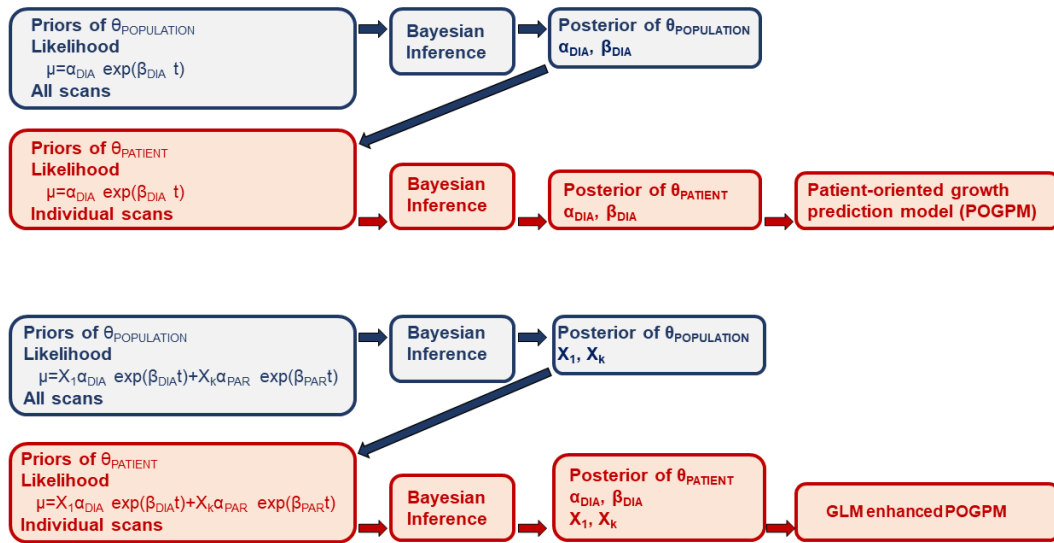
Priors of $\theta_{POPULATION}$
Likelihood
$\mu=\alpha_{DIA}\ \exp(\beta_{DIA}\ t)$
All scans

Bayesian Inference

Posterior of $\theta_{POPULATION}$
$\alpha_{DIA},\ \beta_{DIA}$

Priors of $\theta_{PATIENT}$
Likelihood
$\mu=\alpha_{DIA}\ \exp(\beta_{DIA}\ t)$
Individual scans

Bayesian Inference

Posterior of $\theta_{PATIENT}$
$\alpha_{DIA},\ \beta_{DIA}$

Patient-oriented growth prediction model (POGPM)

Priors of $\theta_{POPULATION}$
Likelihood
$\mu=X_1\alpha_{DIA}\ \exp(\beta_{DIA}t)+X_k\alpha_{PAR}\ \exp(\beta_{PAR}t)$
All scans

Bayesian Inference

Posterior of $\theta_{POPULATION}$
$X_1,\ X_k$

Priors of $\theta_{PATIENT}$
Likelihood
$\mu=X_1\alpha_{DIA}\ \exp(\beta_{DIA}t)+X_k\alpha_{PAR}\ \exp(\beta_{PAR}t)$
Individual scans

Bayesian Inference

Posterior of $\theta_{PATIENT}$
$\alpha_{DIA},\ \beta_{DIA}$
$X_1,\ X_k$

GLM enhanced POGPM